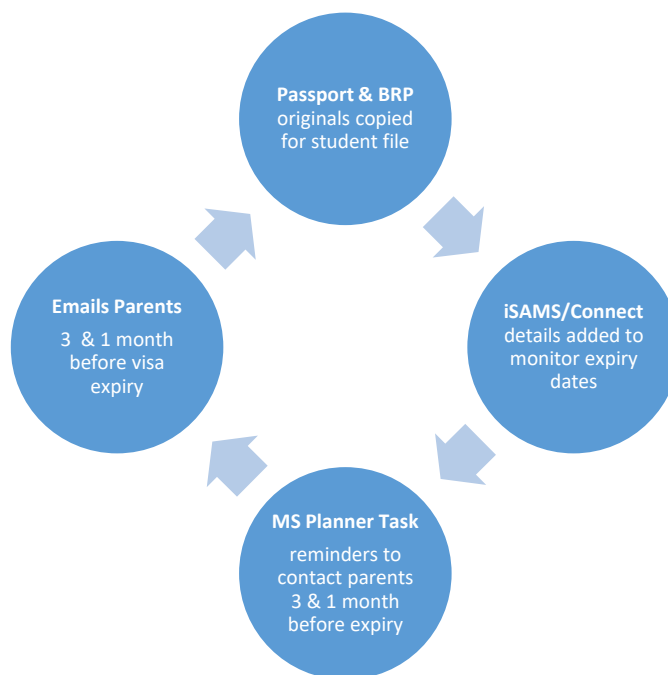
**Passport & BRP** originals copied for student file

**iSAMS/Connect** details added to monitor expiry dates

**MS Planner Task**

reminders to contact parents 3 & 1 month before expiry

**Emails Parents**

3 & 1 month before visa expiry